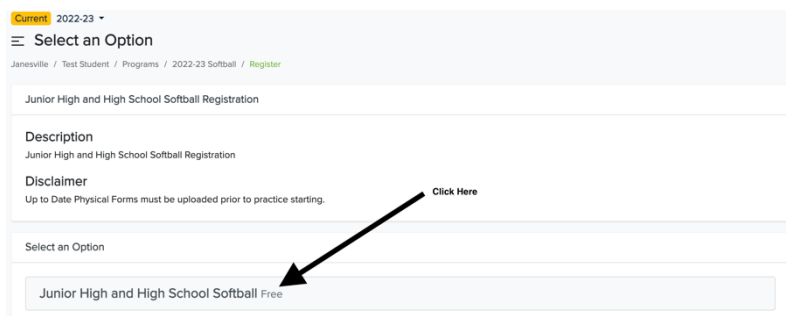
Current 2022-23

Select an Option

Janesville / Test Student / Programs / 2022-23 Softball / Register

Junior High and High School Softball Registration

Description

Junior High and High School Softball Registration

Disclaimer

Up to Date Physical Forms must be uploaded prior to practice starting.

Click Here

Select an Option

Junior High and High School Softball Free